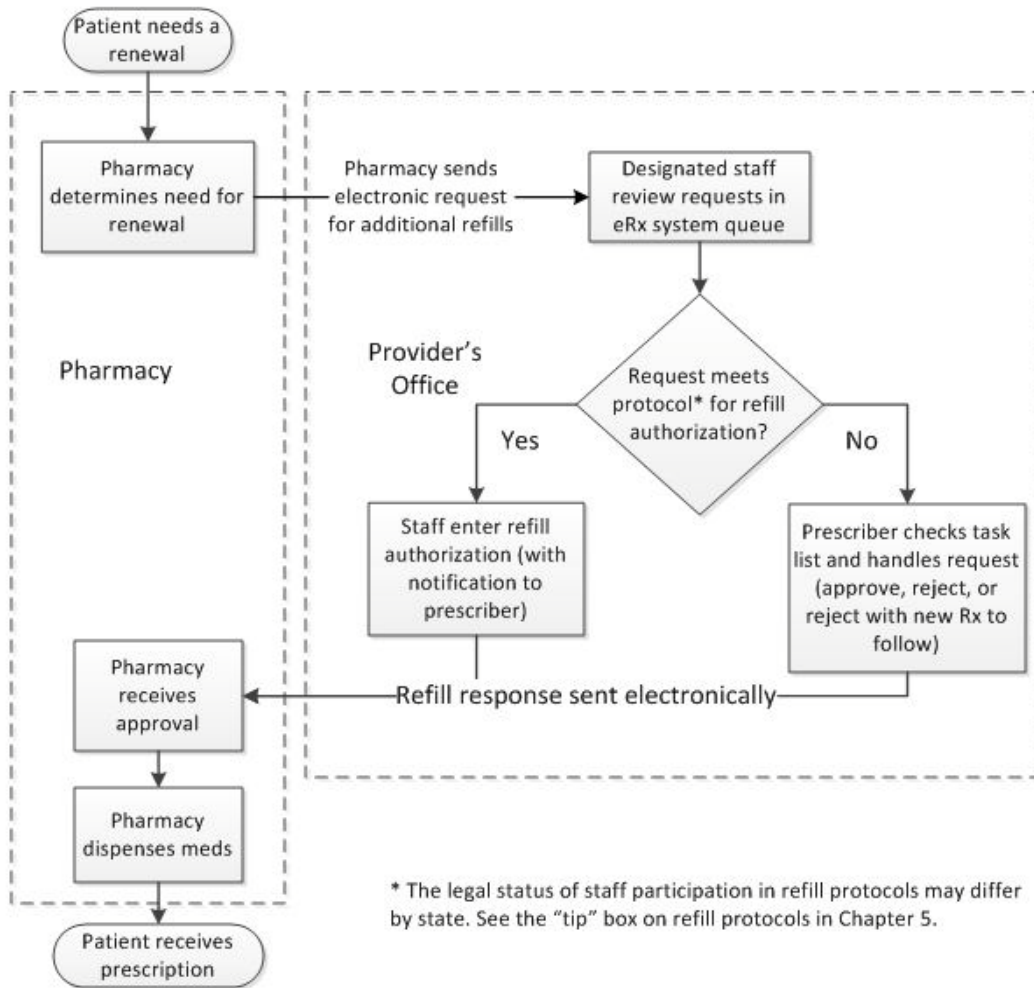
Patient needs a renewal

Pharmacy determines need for renewal

Pharmacy sends electronic request for additional refills

Designated staff review requests in eRx system queue

Pharmacy

Provider's Office

Request meets protocol* for refill authorization?

Yes

No

Staff enter refill authorization (with notification to prescriber)

Prescriber checks task list and handles request (approve, reject, or reject with new Rx to follow)

Pharmacy receives approval

Refill response sent electronically

Pharmacy dispenses meds

Patient receives prescription

* The legal status of staff participation in refill protocols may differ by state. See the "tip" box on refill protocols in Chapter 5.